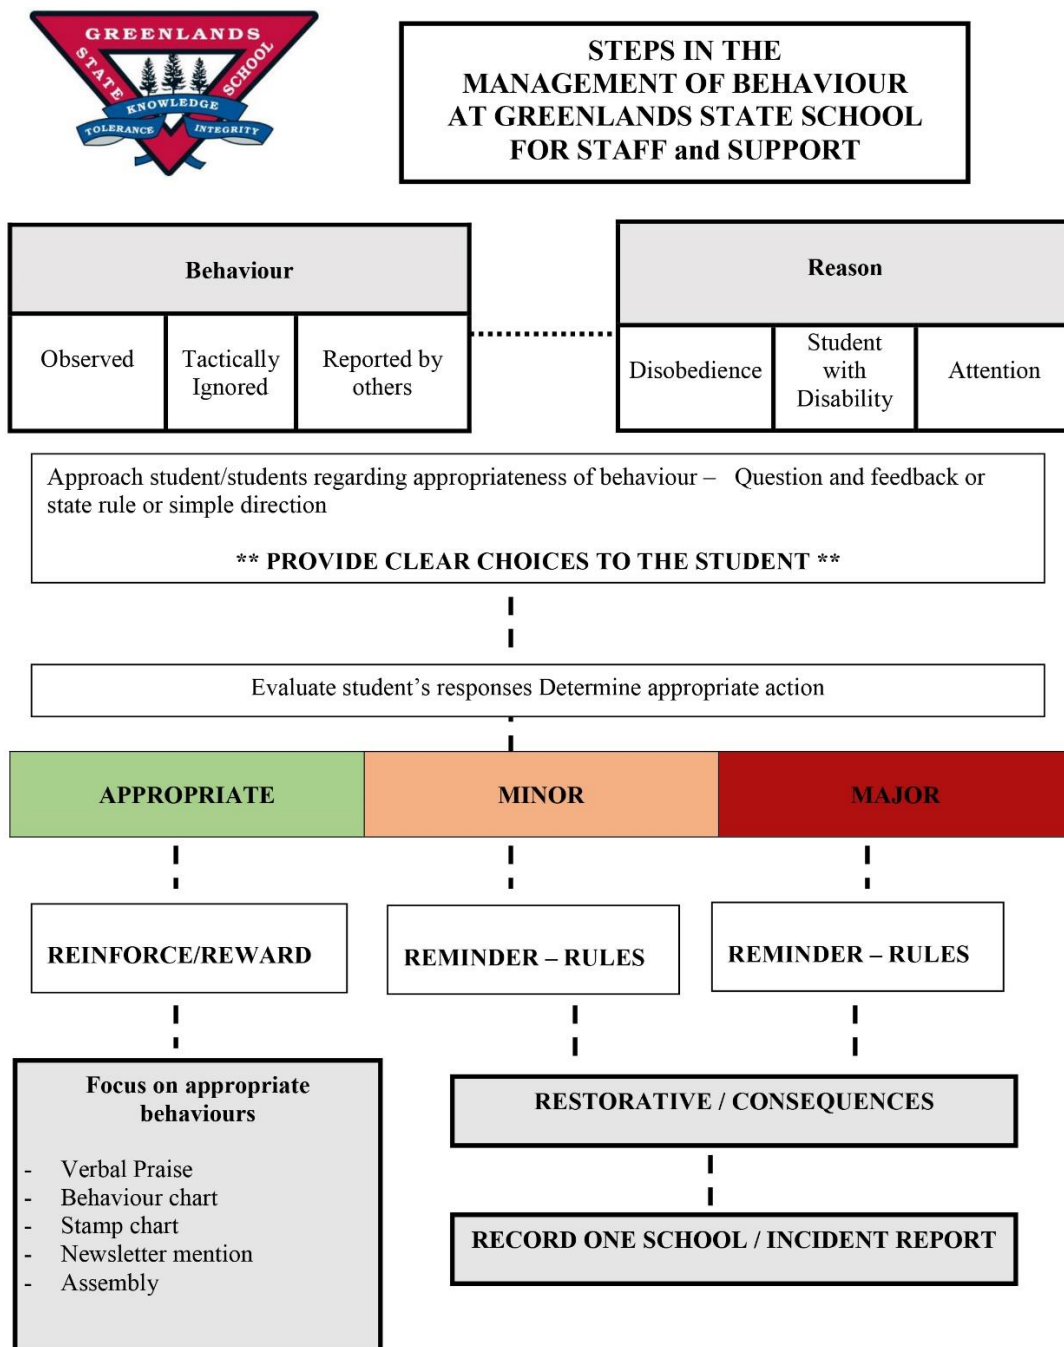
GREENLANDS STATE SCHOOL
KNOWLEDGE
TOLERANCE
INTEGRITY

STEPS IN THE MANAGEMENT OF BEHAVIOUR AT GREENLANDS STATE SCHOOL FOR STAFF and SUPPORT

| Behaviour | | |
|---|---|---|
| Observed | Tactically Ignored | Reported by others |

| Reason | | |
|---|---|---|
| Disobedience | Student with Disability | Attention |

Approach student/students regarding appropriateness of behaviour – Question and feedback or state rule or simple direction

** PROVIDE CLEAR CHOICES TO THE STUDENT **

Evaluate student's responses Determine appropriate action

APPROPRIATE

MINOR

MAJOR

REINFORCE/REWARD

REMINDER – RULES

REMINDER – RULES

Focus on appropriate behaviours

- Verbal Praise
- Behaviour chart
- Stamp chart
- Newsletter mention
- Assembly

RESTORATIVE / CONSEQUENCES

RECORD ONE SCHOOL / INCIDENT REPORT